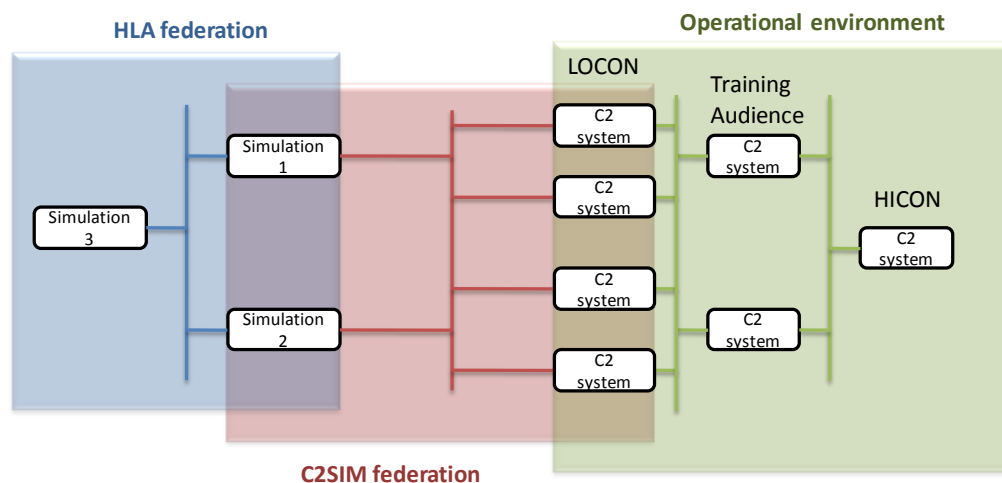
HLA federation

Operational environment

LOCON

Training Audience

Simulation 3

Simulation 1

Simulation 2

C2 system

C2 system

C2 system

C2 system

C2 system

C2 system

HICON

C2 system

C2SIM federation